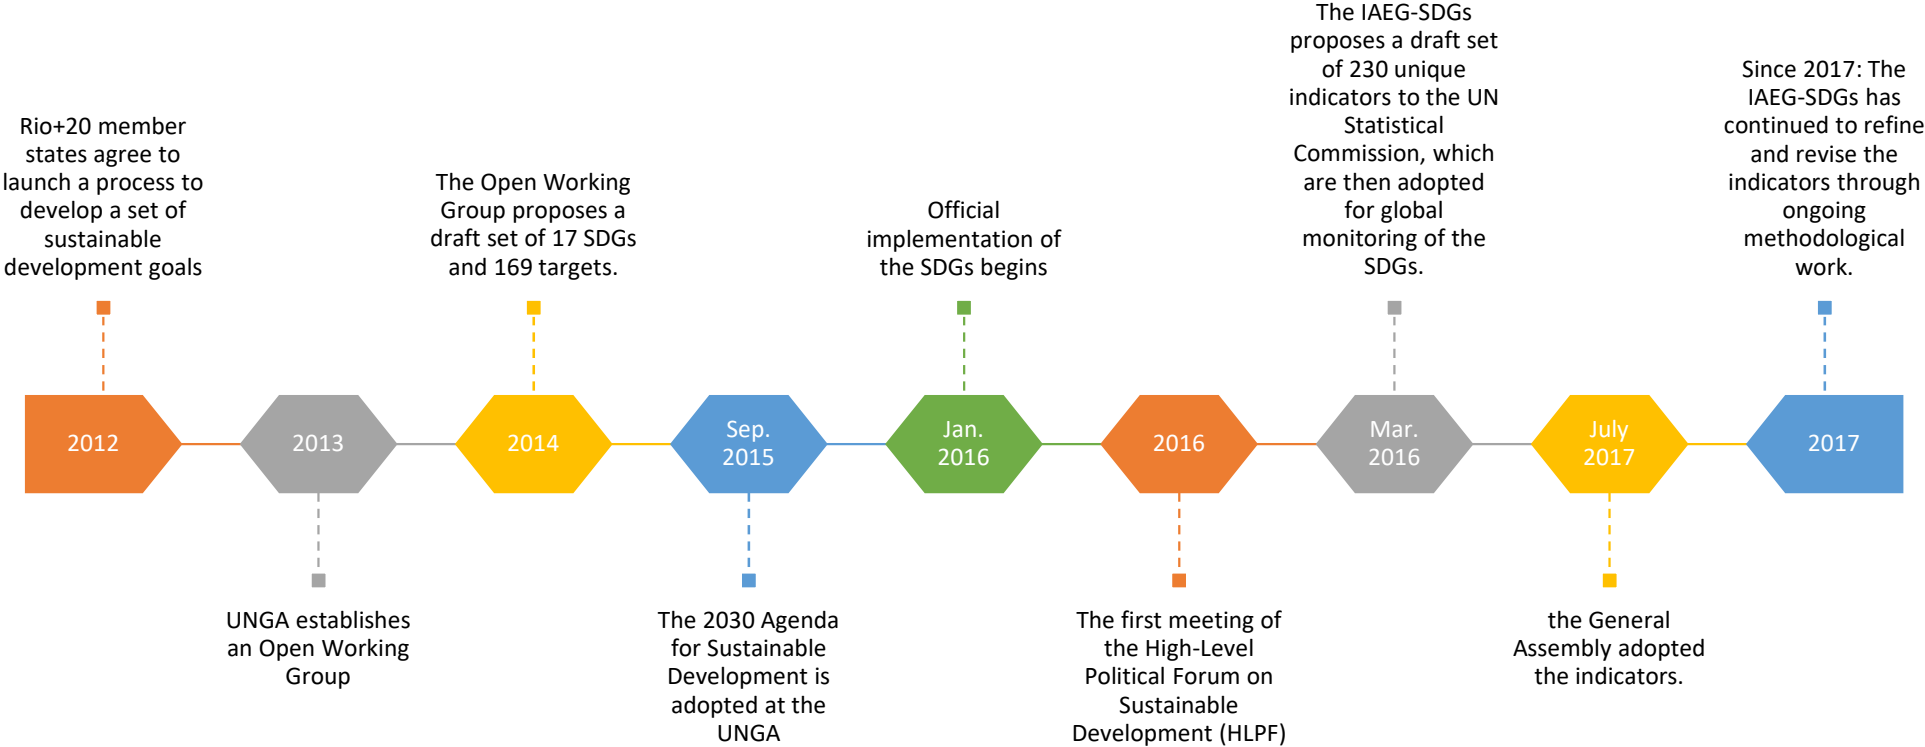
Rio+20 member states agree to launch a process to develop a set of sustainable development goals

2012

2013

UNGA establishes an Open Working Group

The Open Working Group proposes a draft set of 17 SDGs and 169 targets.

2014

Sep. 2015

The 2030 Agenda for Sustainable Development is adopted at the UNGA

Official implementation of the SDGs begins

Jan. 2016

2016

The first meeting of the High-Level Political Forum on Sustainable Development (HLPF)

The IAEG-SDGs proposes a draft set of 230 unique indicators to the UN Statistical Commission, which are then adopted for global monitoring of the SDGs.

Mar. 2016

July 2017

the General Assembly adopted the indicators.

Since 2017: The IAEG-SDGs has continued to refine and revise the indicators through ongoing methodological work.

2017